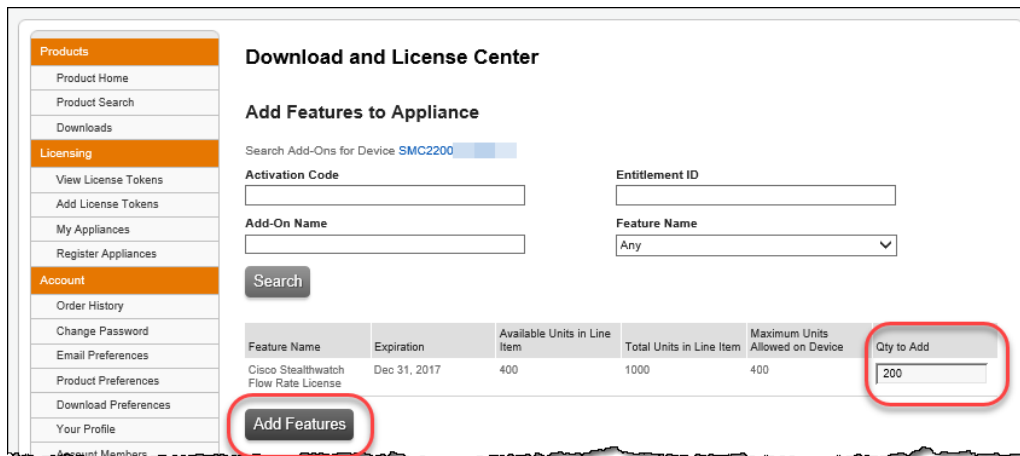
Products
Product Home
Product Search
Downloads
Licensing
View License Tokens
Add License Tokens
My Appliances
Register Appliances
Account
Order History
Change Password
Email Preferences
Product Preferences
Download Preferences
Your Profile
Account Members

Download and License Center

Add Features to Appliance

Search Add-Ons for Device SMC2200

Activation Code

Entitlement ID

Add-On Name

Feature Name

Any

Search

| Feature Name | Expiration | Available Units in Line Item | Total Units in Line Item | Maximum Units Allowed on Device | Qty to Add |
|---|---|---|---|---|---|
| Cisco Stealthwatch Flow Rate License | Dec 31, 2017 | 400 | 1000 | 400 | 200 |

Add Features